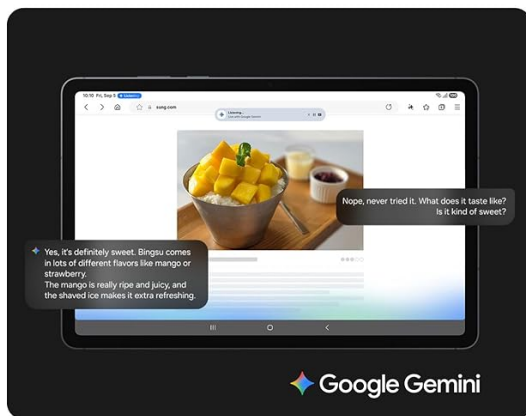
10:10 Fri, Sep 6

sung.com

Nope, never tried it. What does it taste like? Is it kind of sweet?

Yes, it's definitely sweet. Bingsu comes in lots of different flavors like mango or strawberry.
The mango is really ripe and juicy, and the shaved ice makes it extra refreshing.

Google Gemini